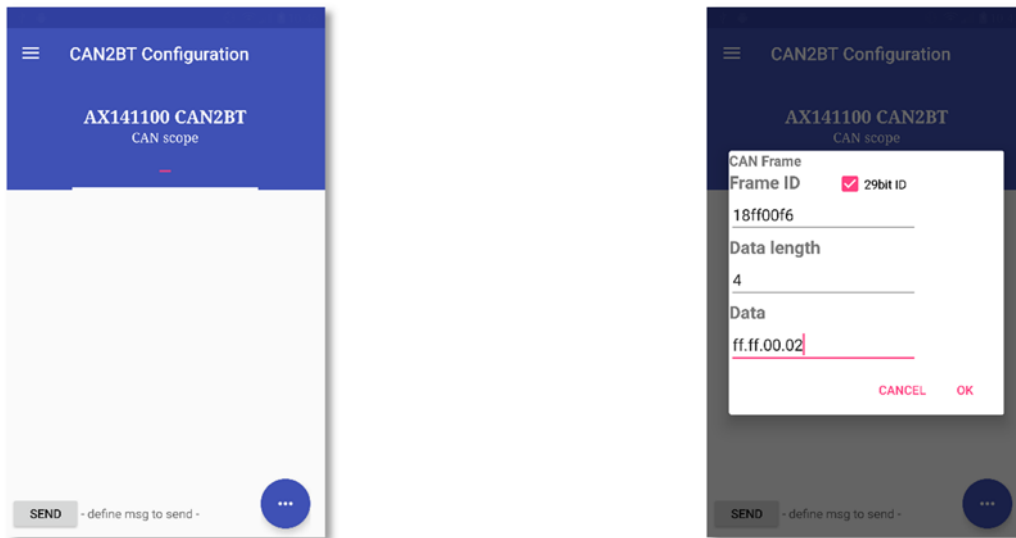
CAN2BT Configuration

AX141100 CAN2BT
CAN scope

SEND - define msg to send -

...

CAN2BT Configuration

AX141100 CAN2BT
CAN scope

CAN Frame
Frame ID
29bit ID
18ff00f6
Data length
4
Data
ff.ff.00.02

CANCEL OK

SEND - define msg to send -

...